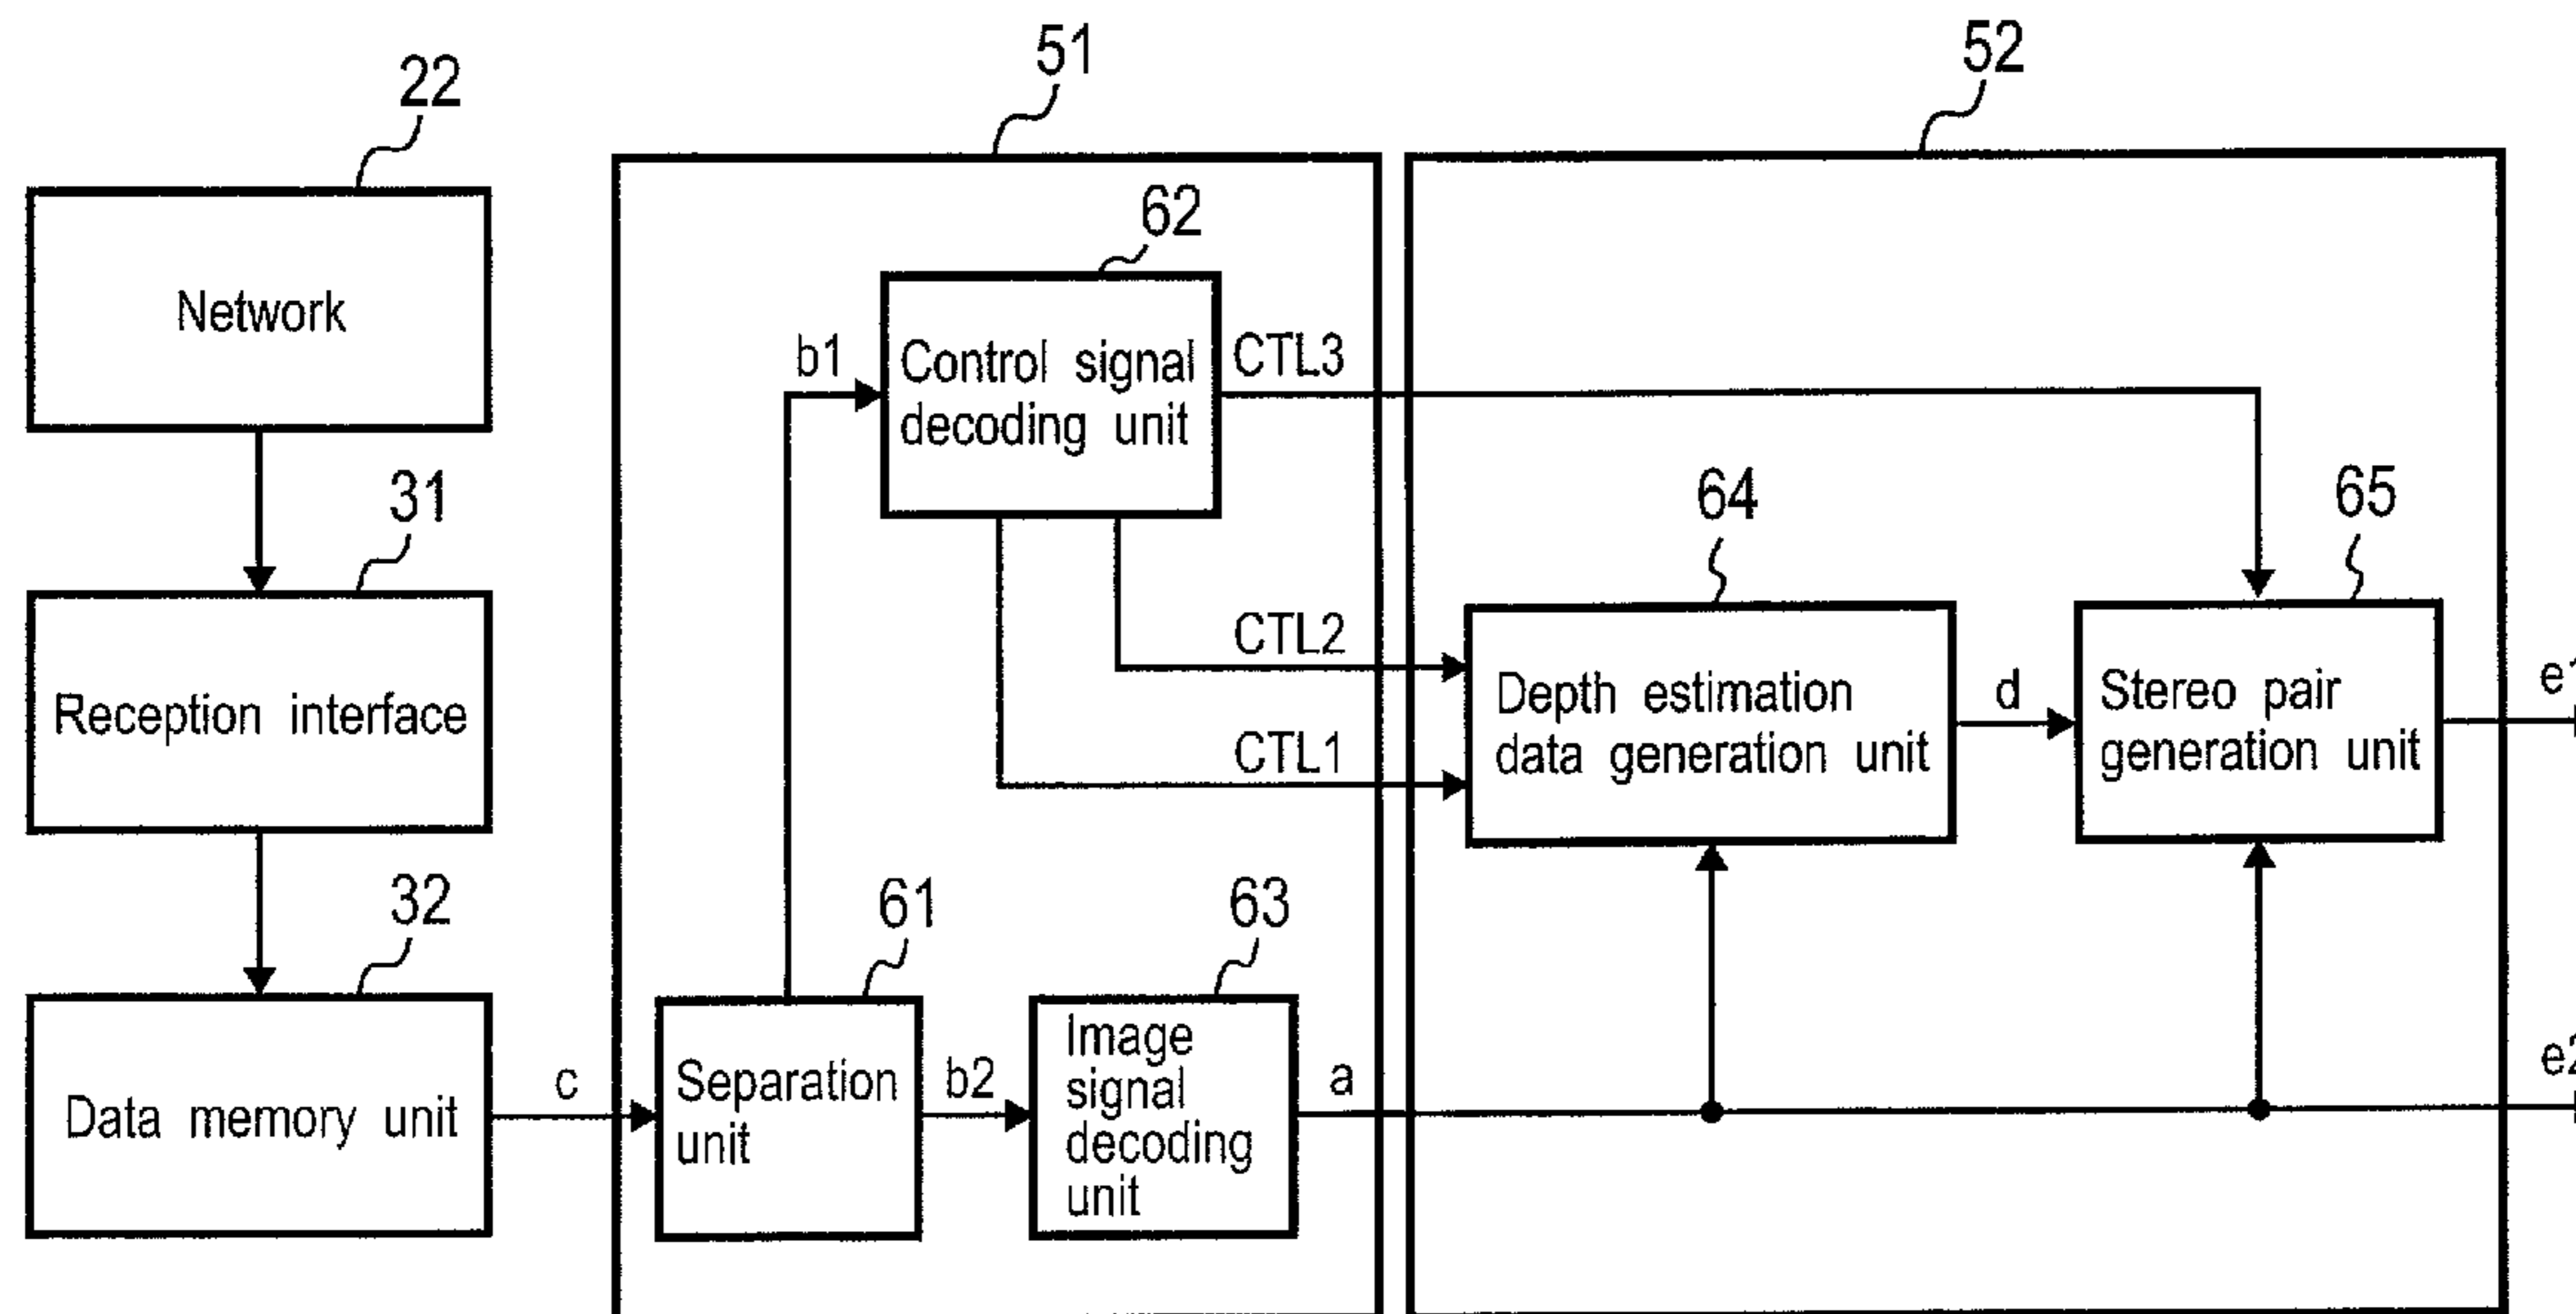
22
Network
31
Reception interface
32
Data memory unit
c
51
62
b1
Control signal decoding unit
CTL3
CTL2
CTL1
61
Separation unit
b2
63
Image signal decoding unit
a
52
64
Depth estimation data generation unit
d
65
Stereo pair generation unit
e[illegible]
e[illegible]